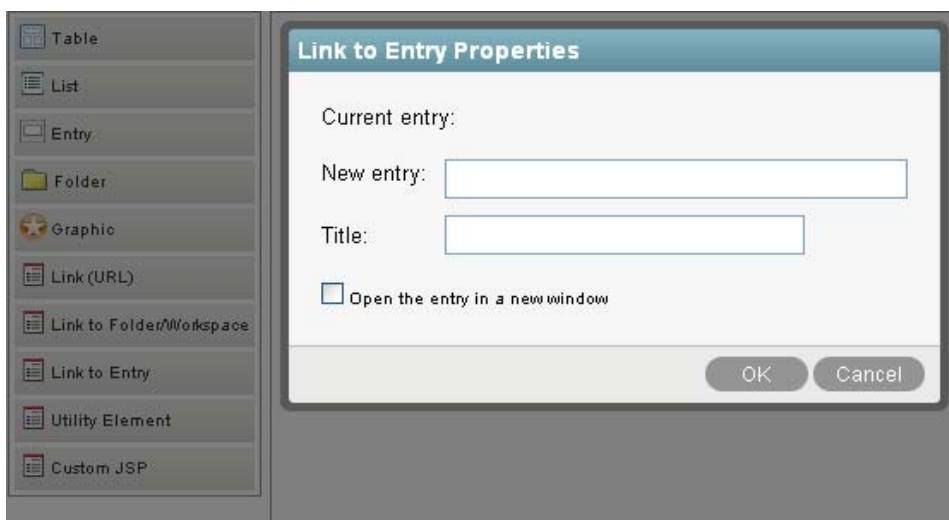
Table

List

Entry

Folder

Graphic

Link (URL)

Link to Folder/Workspace

Link to Entry

Utility Element

Custom JSP

Link to Entry Properties

Current entry:

New entry:

Title:

Open the entry in a new window

OK

Cancel